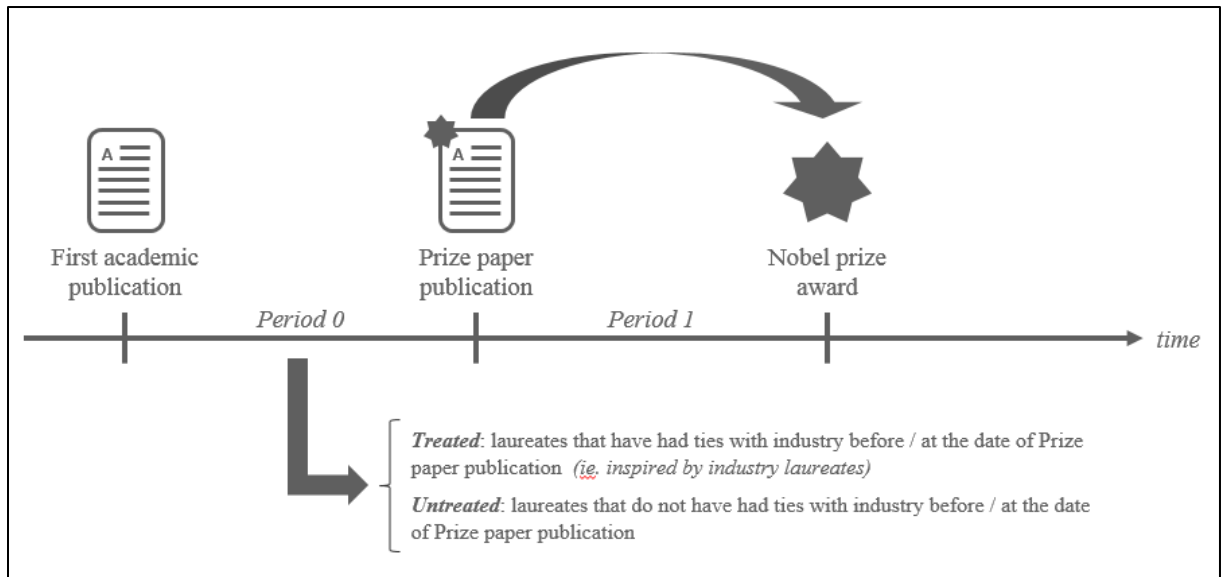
A

A

First academic publication

Prize paper publication

Nobel prize award

Period 0

Period 1

time

*Treated*: laureates that have had ties with industry before / at the date of Prize paper publication *(ie. inspired by industry laureates)*

*Untreated*: laureates that do not have had ties with industry before / at the date of Prize paper publication